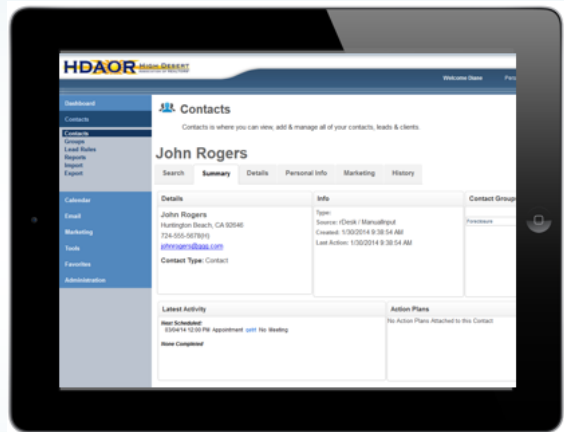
HDAOR HIGH DESERT ASSOCIATION of REALTORS

Welcome Diane

Pers

Dashboard
Contacts
Contacts
Groups
Lead Rules
Reports
Import
Export
Calendar
Email
Marketing
Tools
Favorites
Administration

Contacts

Contacts is where you can view, add & manage all of your contacts, leads & clients

John Rogers

Search | Summary | Details | Personal Info | Marketing | History

Details
John Rogers
Huntington Beach, CA 92646
724-555-5678(H)
johnrogers@ggg.com
Contact Type: Contact

Info
Type:
Source: rDesk / ManualInput
Created: 1/30/2014 9:38:54 AM
Last Action: 1/30/2014 9:38:54 AM

Contact Group
Foreclosure

Latest Activity
Next Scheduled
03/04/14 12:00 PM Appointment edit No Meeting
None Completed

Action Plans
No Action Plans Attached to this Contact